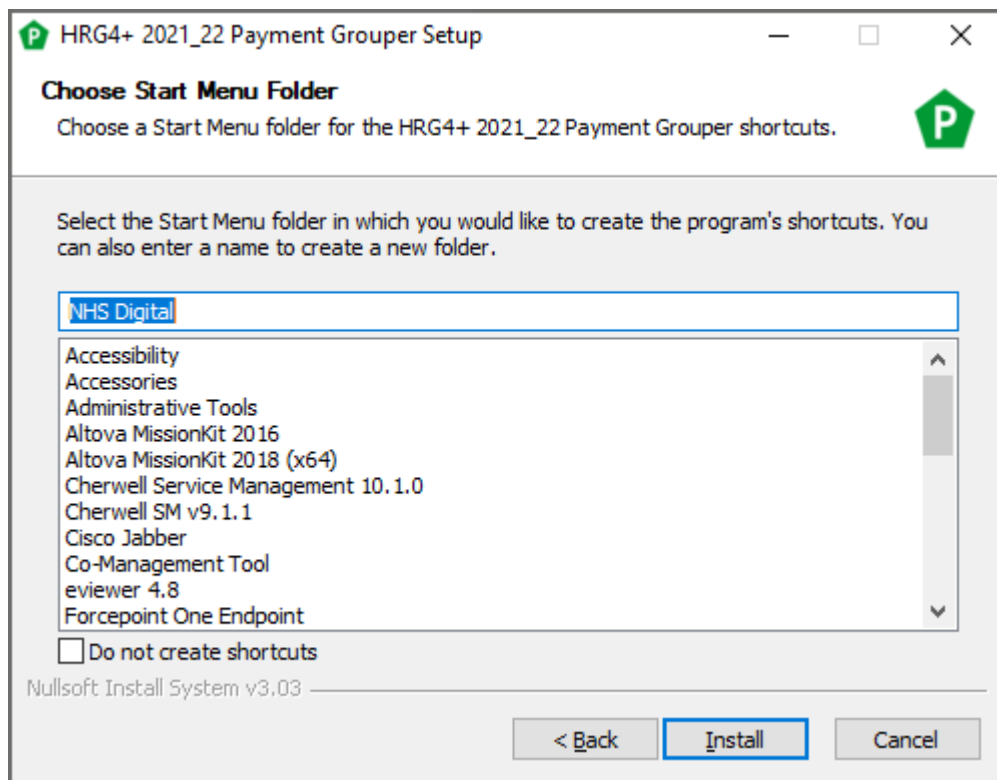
HRG4+ 2021_22 Payment Grouper Setup

Choose Start Menu Folder
Choose a Start Menu folder for the HRG4+ 2021_22 Payment Grouper shortcuts.

P

Select the Start Menu folder in which you would like to create the program's shortcuts. You can also enter a name to create a new folder.

NHS Digital

Accessibility
Accessories
Administrative Tools
Altova MissionKit 2016
Altova MissionKit 2018 (x64)
Cherwell Service Management 10.1.0
Cherwell SM v9.1.1
Cisco Jabber
Co-Management Tool
eviewer 4.8
Forcepoint One Endpoint

Do not create shortcuts

Nullsoft Install System v3.03

< Back
Install
Cancel